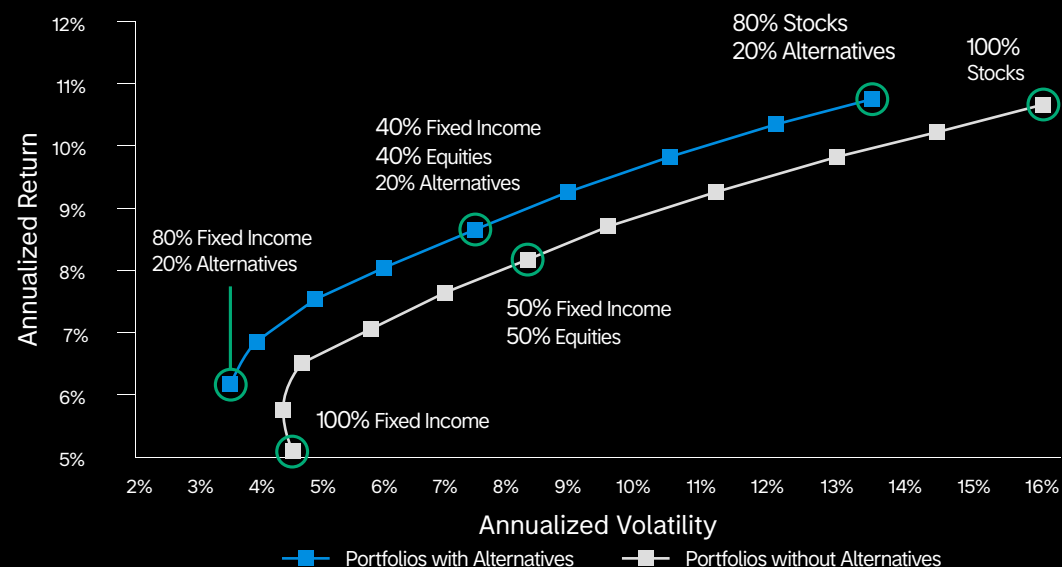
12%
11%
10%
9%
8%
7%
6%
5%

Annualized Return

80% Stocks
20% Alternatives

100%
Stocks

40% Fixed Income
40% Equities
20% Alternatives

80% Fixed Income
20% Alternatives

50% Fixed Income
50% Equities

100% Fixed Income

2% 3% 4% 5% 6% 7% 8% 9% 10% 11% 12% 13% 14% 15% 16%

Annualized Volatility

Portfolios with Alternatives
Portfolios without Alternatives